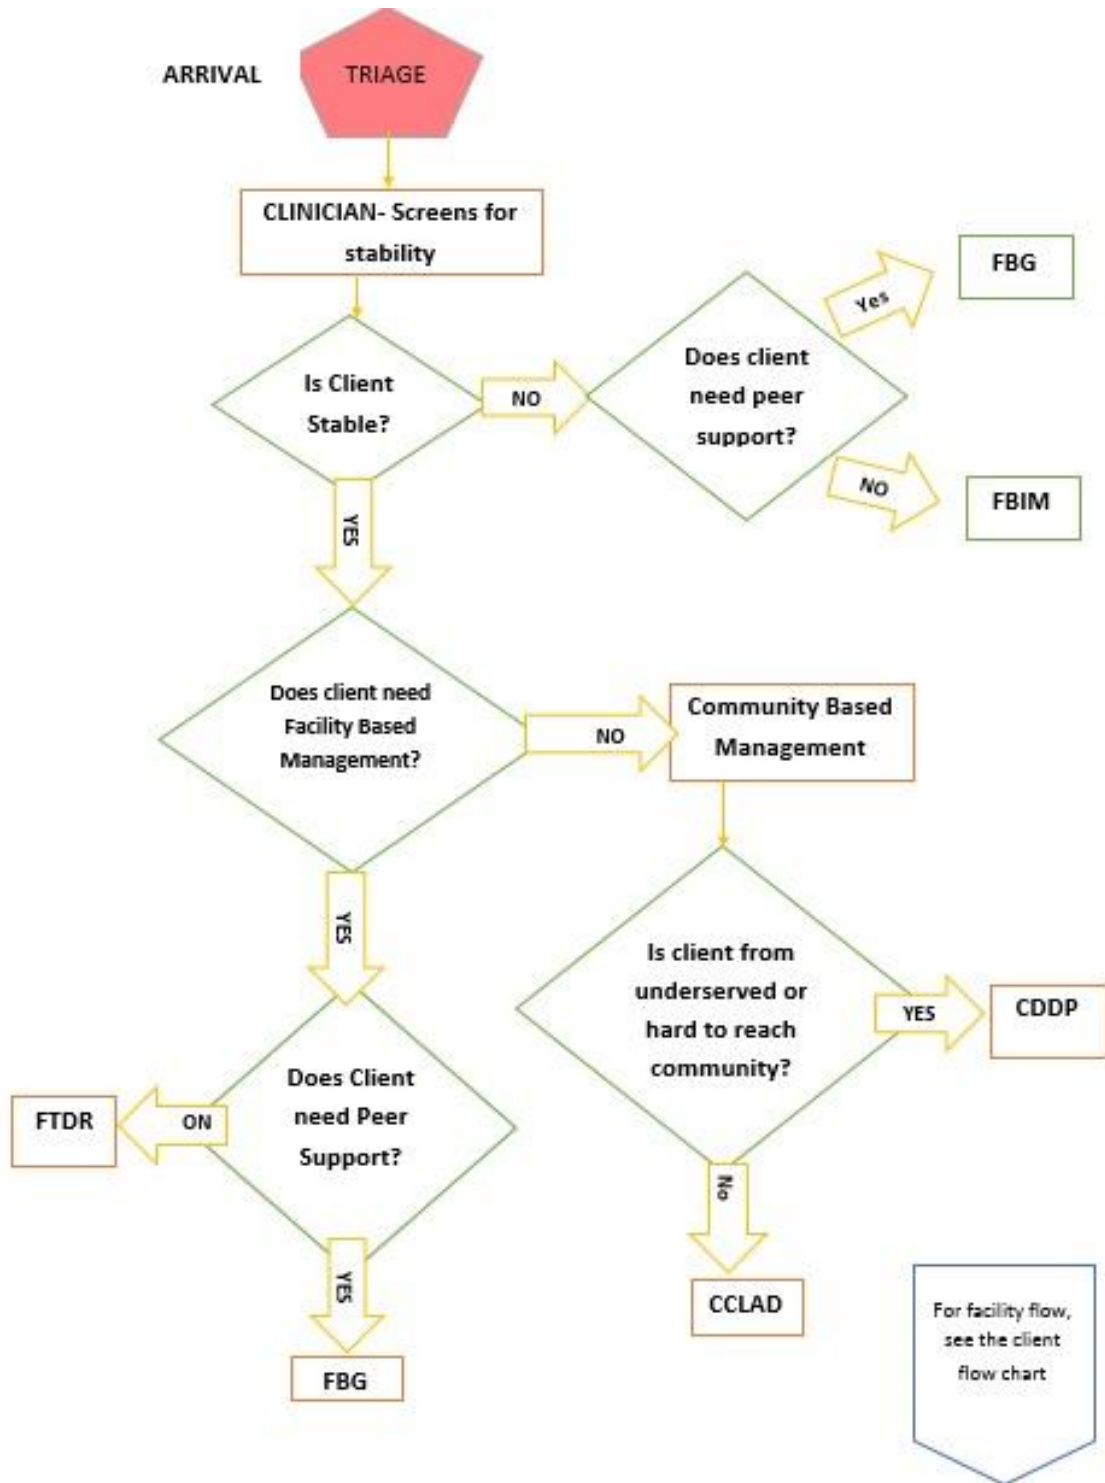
ARRIVAL

TRIAGE

CLINICIAN- Screens for stability

FBG

Yes

Is Client Stable?

NO

Does client need peer support?

NO

FBIM

YES

Does client need Facility Based Management?

NO

Community Based Management

YES

Is client from underserved or hard to reach community?

YES

CDDP

FTDR

ON

Does Client need Peer Support?

No

YES

CCLAD

For facility flow, see the client flow chart

FBG